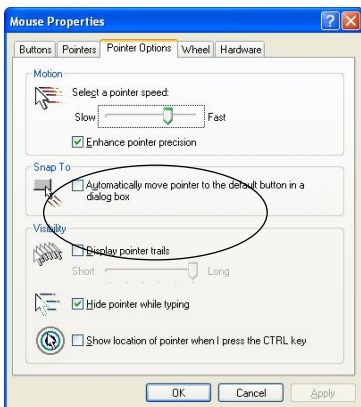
Mouse Properties

?
X

Buttons
Pointers
Pointer Options
Wheel
Hardware

Motion

Select a pointer speed:

Slow
Fast

Enhance pointer precision

Snap To

Automatically move pointer to the default button in a dialog box

Visibility

Display pointer trails

Short
Long

Hide pointer while typing

Show location of pointer when I press the CTRL key

OK
Cancel
Apply